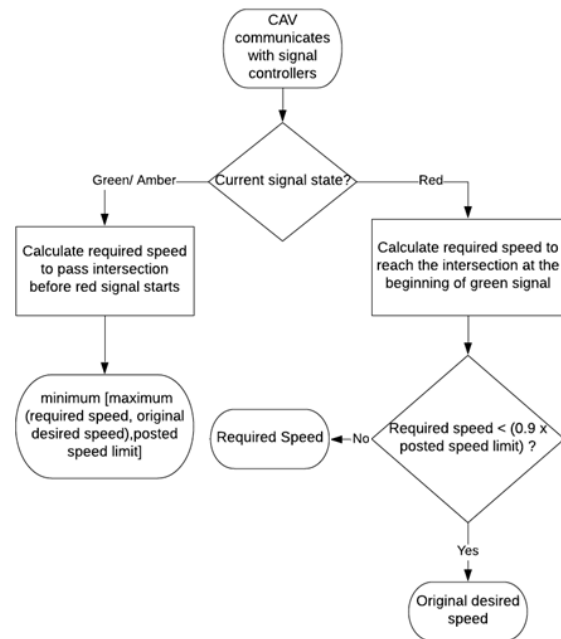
CAV communicates with signal controllers

Current signal state?

Green/ Amber

Red

Calculate required speed to pass intersection before red signal starts

Calculate required speed to reach the intersection at the beginning of green signal

minimum [maximum (required speed, original desired speed),posted speed limit]

Required speed < (0.9 x posted speed limit) ?

No

Required Speed

Yes

Original desired speed